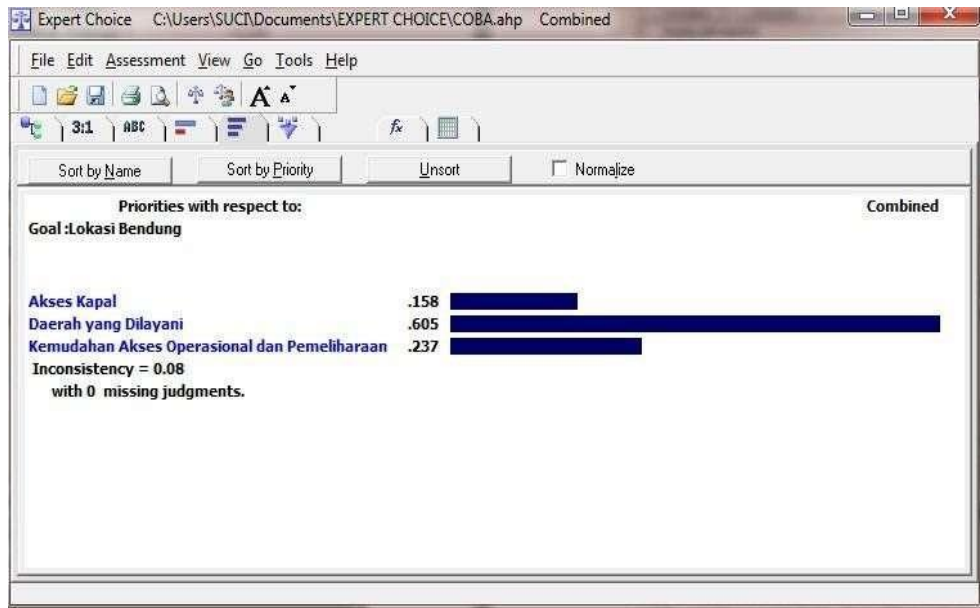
Expert Choice C:\Users\SUCI\Documents\EXPERT CHOICE\COBA.ahp Combined

File Edit Assessment View Go Tools Help

3:1 ABC

Sort by Name Sort by Priority Unsort Normalize

Priorities with respect to:
Goal :Lokasi Bendung

Combined

Akses Kapal .158
Daerah yang Dilayani .605
Kemudahan Akses Operasional dan Pemeliharaan .237
Inconsistency = 0.08
with 0 missing judgments.